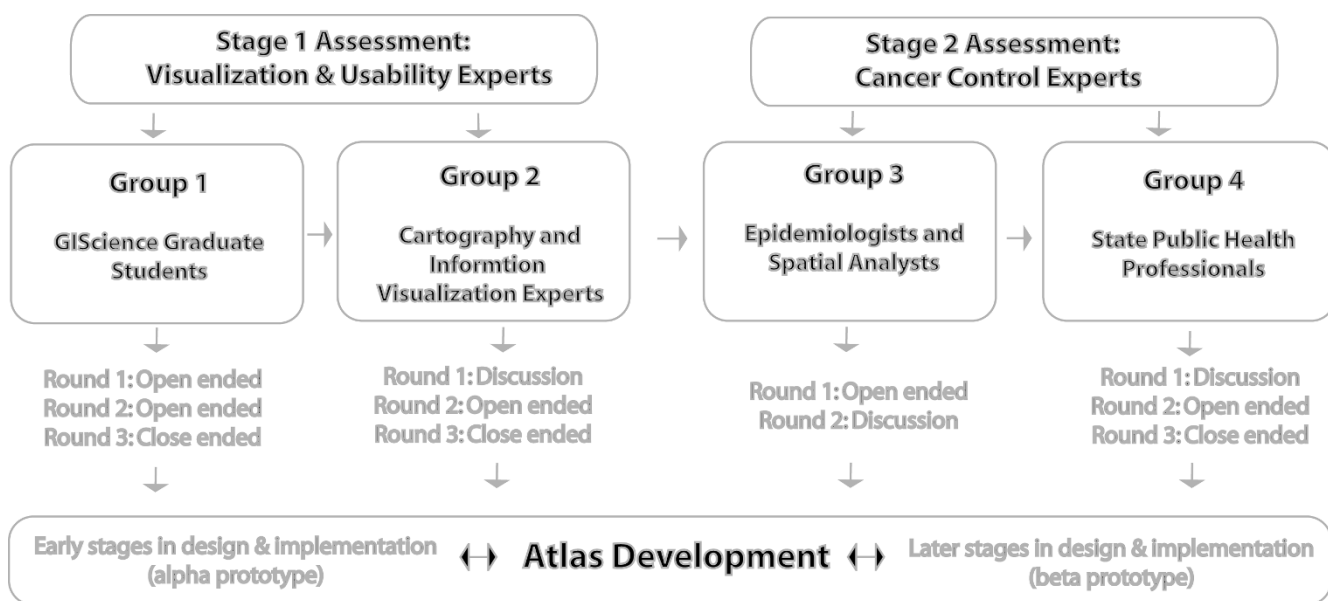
Stage 1 Assessment:
Visualization & Usability Experts

Stage 2 Assessment:
Cancer Control Experts

Group 1

GIScience Graduate Students

Group 2

Cartography and Informtion Visualization Experts

Group 3

Epidemiologists and Spatial Analysts

Group 4

State Public Health Professionals

Round 1: Open ended
Round 2: Open ended
Round 3: Close ended

Round 1: Discussion
Round 2: Open ended
Round 3: Close ended

Round 1: Open ended
Round 2: Discussion

Round 1: Discussion
Round 2: Open ended
Round 3: Close ended

Early stages in design & implementation (alpha prototype) ↔ Atlas Development ↔ Later stages in design & implementation (beta prototype)